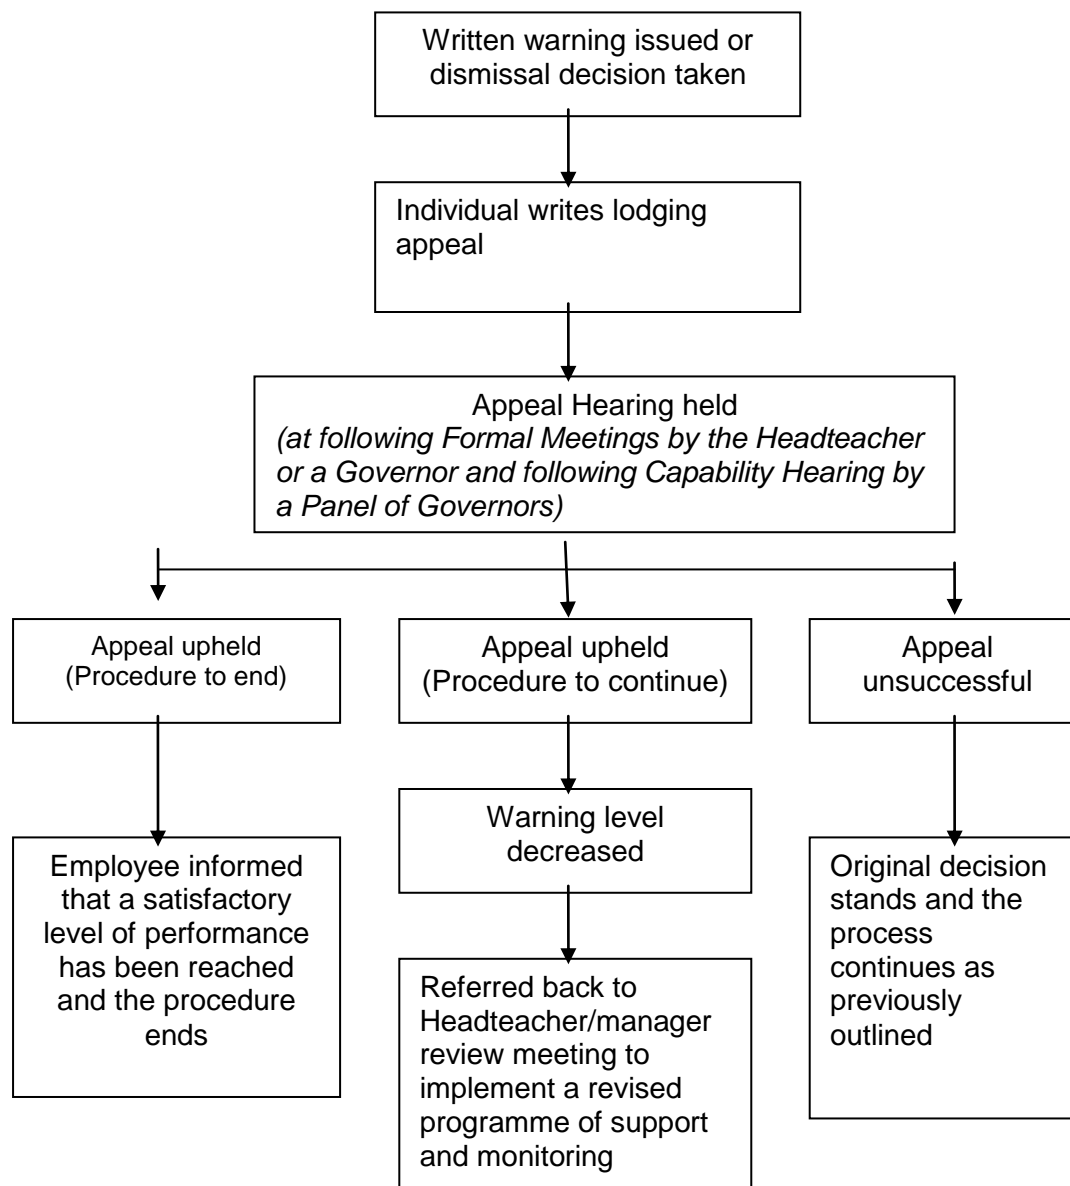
Written warning issued or dismissal decision taken

Individual writes lodging appeal

Appeal Hearing held
*(at following Formal Meetings by the Headteacher or a Governor and following Capability Hearing by a Panel of Governors)*

Appeal upheld
(Procedure to end)

Employee informed that a satisfactory level of performance has been reached and the procedure ends

Appeal upheld
(Procedure to continue)

Warning level decreased

Referred back to Headteacher/manager review meeting to implement a revised programme of support and monitoring

Appeal unsuccessful

Original decision stands and the process continues as previously outlined